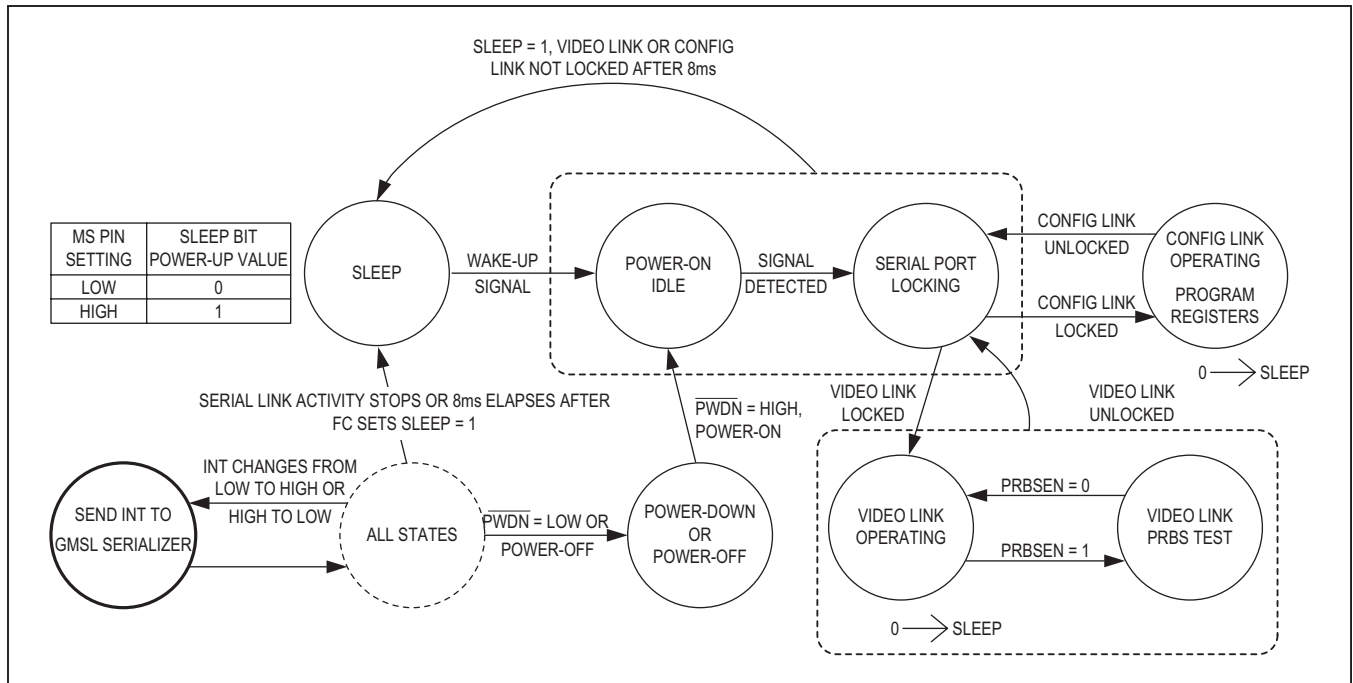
SLEEP = 1, VIDEO LINK OR CONFIG LINK NOT LOCKED AFTER 8ms

| MS PIN SETTING | SLEEP BIT POWER-UP VALUE |
|---|---|
| LOW | 0 |
| HIGH | 1 |

SLEEP

WAKE-UP SIGNAL

POWER-ON IDLE

SIGNAL DETECTED

SERIAL PORT LOCKING

CONFIG LINK UNLOCKED

CONFIG LINK OPERATING

PROGRAM REGISTERS

CONFIG LINK LOCKED

$0 \longrightarrow$ SLEEP

SERIAL LINK ACTIVITY STOPS OR 8ms ELAPSES AFTER FC SETS SLEEP = 1

$\overline{PWDN}$ = HIGH, POWER-ON

VIDEO LINK LOCKED

VIDEO LINK UNLOCKED

INT CHANGES FROM LOW TO HIGH OR HIGH TO LOW

SEND INT TO GMSL SERIALIZER

ALL STATES

$\overline{PWDN}$ = LOW OR POWER-OFF

POWER-DOWN OR POWER-OFF

VIDEO LINK OPERATING

PRBSEN = 0

PRBSEN = 1

VIDEO LINK PRBS TEST

$0 \longrightarrow$ SLEEP